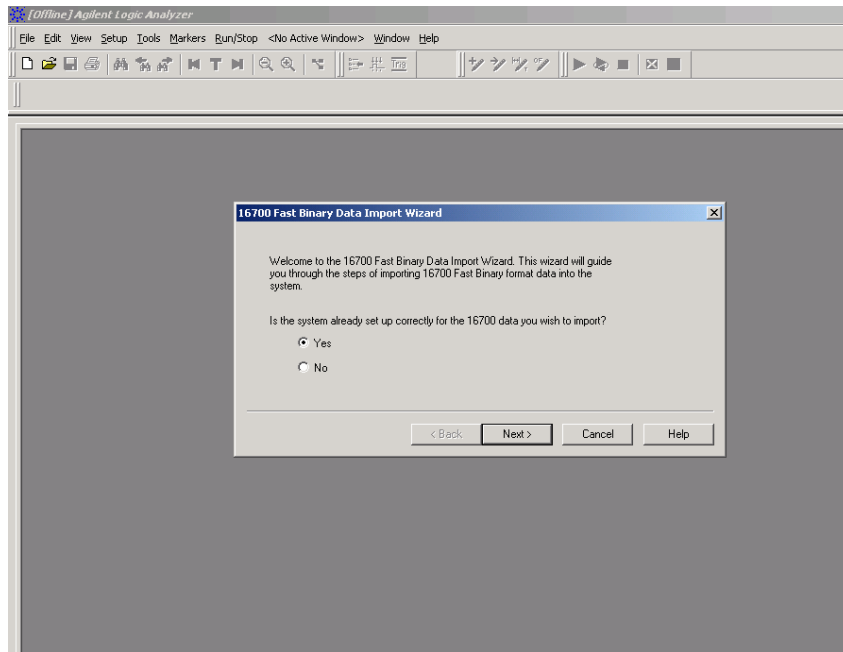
[Offline] Agilent Logic Analyzer

File Edit View Setup Tools Markers Run/Stop <No Active Window> Window Help

Trig

16700 Fast Binary Data Import Wizard

Welcome to the 16700 Fast Binary Data Import Wizard. This wizard will guide you through the steps of importing 16700 Fast Binary format data into the system.

Is the system already set up correctly for the 16700 data you wish to import?

Yes

No

< Back Next > Cancel Help